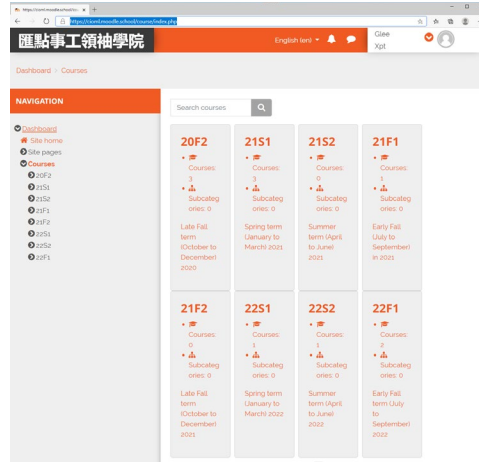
https://ciomlmoodle.school/co ×  +

https://ciomlmoodle.school/course/index.php

匯點事工領袖學院

English (en)

Glee Xpt

Dashboard > Courses

NAVIGATION

Dashboard
Site home
Site pages
Courses
20F2
21S1
21S2
21F1
21F2
22S1
22S2
22F1

Search courses

20F2
Courses: 3
Subcategories: 0
Late Fall term (October to December) 2020

21S1
Courses: 3
Subcategories: 0
Spring term (January to March) 2021

21S2
Courses: 0
Subcategories: 0
Summer term (April to June) 2021

21F1
Courses: 1
Subcategories: 0
Early Fall term (July to September) in 2021

21F2
Courses: 0
Subcategories: 0
Late Fall term (October to December) 2021

22S1
Courses: 1
Subcategories: 0
Spring term (January to March) 2022

22S2
Courses: 1
Subcategories: 0
Summer term (April to June) 2022

22F1
Courses: 2
Subcategories: 0
Early Fall term (July to September) 2022